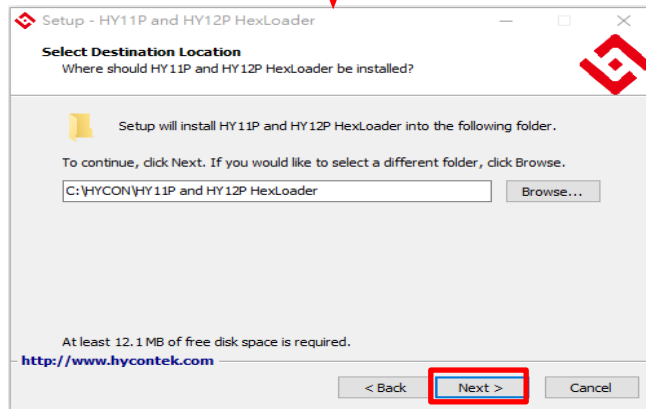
Setup - HY11P and HY12P HexLoader

Select Destination Location
Where should HY11P and HY12P HexLoader be installed?

Setup will install HY11P and HY12P HexLoader into the following folder.

To continue, click Next. If you would like to select a different folder, click Browse.

C:\HYCON\HY11P and HY12P HexLoader

Browse...

At least 12.1 MB of free disk space is required.

http://www.hycontek.com

< Back

Next >

Cancel